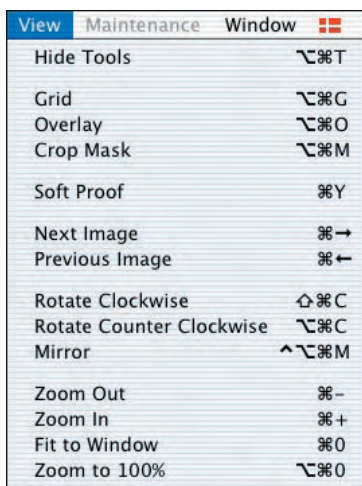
View Maintenance Window

Hide Tools ⌥⌘T

Grid ⌥⌘G
Overlay ⌥⌘O
Crop Mask ⌥⌘M

Soft Proof ⌘Y

Next Image ⌘→
Previous Image ⌘←

Rotate Clockwise ⇧⌘C
Rotate Counter Clockwise ⌥⌘C
Mirror ^⌥⌘M

Zoom Out ⌘–
Zoom In ⌘+
Fit to Window ⌘0
Zoom to 100% ⌥⌘0